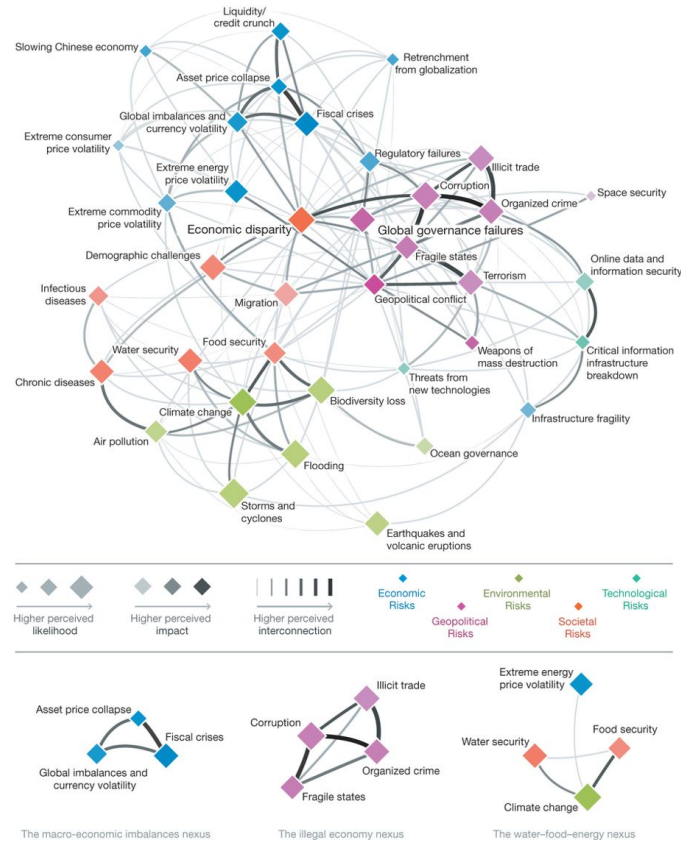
Liquidity/ credit crunch

Slowing Chinese economy

Retrenchment from globalization

Asset price collapse

Global imbalances and currency volatility

Fiscal crises

Extreme consumer price volatility

Regulatory failures

Illicit trade

Extreme energy price volatility

Corruption

Space security

Organized crime

Extreme commodity price volatility

Economic disparity

Global governance failures

Demographic challenges

Fragile states

Online data and information security

Infectious diseases

Terrorism

Migration

Geopolitical conflict

Water security

Food security

Weapons of mass destruction

Critical information infrastructure breakdown

Chronic diseases

Threats from new technologies

Biodiversity loss

Climate change

Infrastructure fragility

Air pollution

Ocean governance

Flooding

Storms and cyclones

Earthquakes and volcanic eruptions

Higher perceived likelihood

Higher perceived impact

Higher perceived interconnection

Economic Risks

Geopolitical Risks

Environmental Risks

Societal Risks

Technological Risks

Asset price collapse

Fiscal crises

Global imbalances and currency volatility

The macro-economic imbalances nexus

Illicit trade

Corruption

Organized crime

Fragile states

The illegal economy nexus

Extreme energy price volatility

Food security

Water security

Climate change

The water–food–energy nexus